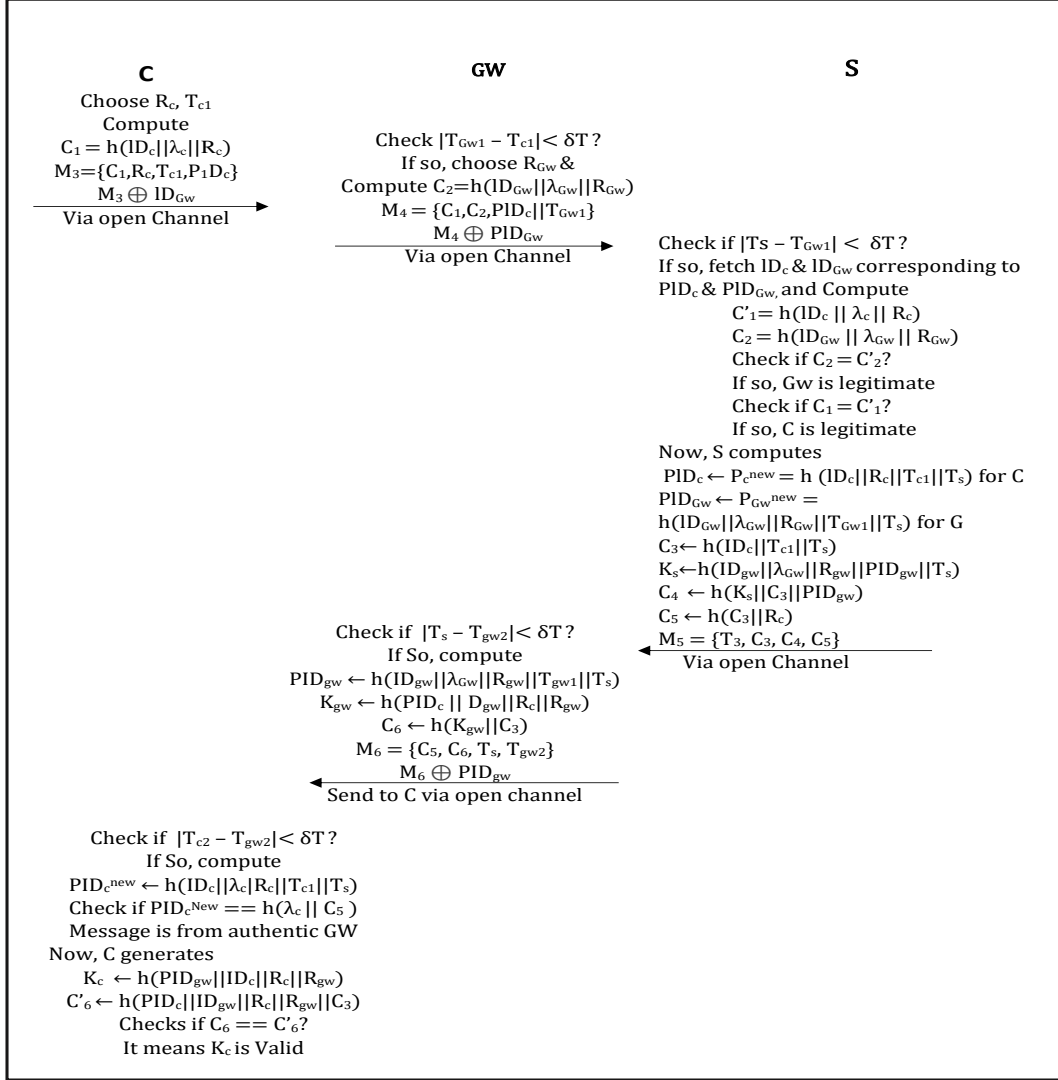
C

GW

S

Choose $R_c$, $T_{c1}$
Compute
$C_1 = h(lD_c||\lambda_c||R_c)$
$M_3=\{C_1,R_c,T_{c1},P_1D_c\}$
$M_3 \oplus lD_{Gw}$
Via open Channel

Check $|T_{Gw1} - T_{c1}| < \delta T$ ?
If so, choose $R_{Gw}$ &
Compute $C_2=h(lD_{Gw}||\lambda_{Gw}||R_{Gw})$
$M_4 = \{C_1,C_2,PlD_c||T_{Gw1}\}$
$M_4 \oplus PlD_{Gw}$
Via open Channel

Check if $|Ts - T_{Gw1}| < \delta T$ ?
If so, fetch $lD_c$ & $lD_{Gw}$ corresponding to $PlD_c$ & $PlD_{Gw,}$ and Compute
$C'_1= h(lD_c || \lambda_c || R_c)$
$C_2 = h(lD_{Gw} || \lambda_{Gw} || R_{Gw})$
Check if $C_2 = C'_2$?
If so, Gw is legitimate
Check if $C_1 = C'_1$?
If so, C is legitimate
Now, S computes
$PlD_c \leftarrow P_c^{new} = h\ (lD_c||R_c||T_{c1}||T_s)$ for C
$PlD_{Gw} \leftarrow P_{Gw}^{new} =$
$h(lD_{Gw}||\lambda_{Gw}||R_{Gw}||T_{Gw1}||T_s)$ for G
$C_3 \leftarrow h(ID_c||T_{c1}||T_s)$
$K_s \leftarrow h(ID_{gw}||\lambda_{Gw}||R_{gw}||PID_{gw}||T_s)$
$C_4 \leftarrow h(K_s||C_3||PID_{gw})$
$C_5 \leftarrow h(C_3||R_c)$
$M_5 = \{T_3, C_3, C_4, C_5\}$
Via open Channel

Check if $|T_s - T_{gw2}| < \delta T$ ?
If So, compute
$PID_{gw} \leftarrow h(ID_{gw}||\lambda_{Gw}||R_{gw}||T_{gw1}||T_s)$
$K_{gw} \leftarrow h(PID_c || D_{gw}||R_c||R_{gw})$
$C_6 \leftarrow h(K_{gw}||C_3)$
$M_6 = \{C_5, C_6, T_s, T_{gw2}\}$
$M_6 \oplus PID_{gw}$
Send to C via open channel

Check if $|T_{c2} - T_{gw2}| < \delta T$ ?
If So, compute
$PID_c^{new} \leftarrow h(ID_c||\lambda_c|R_c||T_{c1}||T_s)$
Check if $PID_c^{New} == h(\lambda_c || C_5)$
Message is from authentic GW
Now, C generates
$K_c \leftarrow h(PID_{gw}||ID_c||R_c||R_{gw})$
$C'_6 \leftarrow h(PID_c||ID_{gw}||R_c||R_{gw}||C_3)$
Checks if $C_6 == C'_6$?
It means $K_c$ is Valid